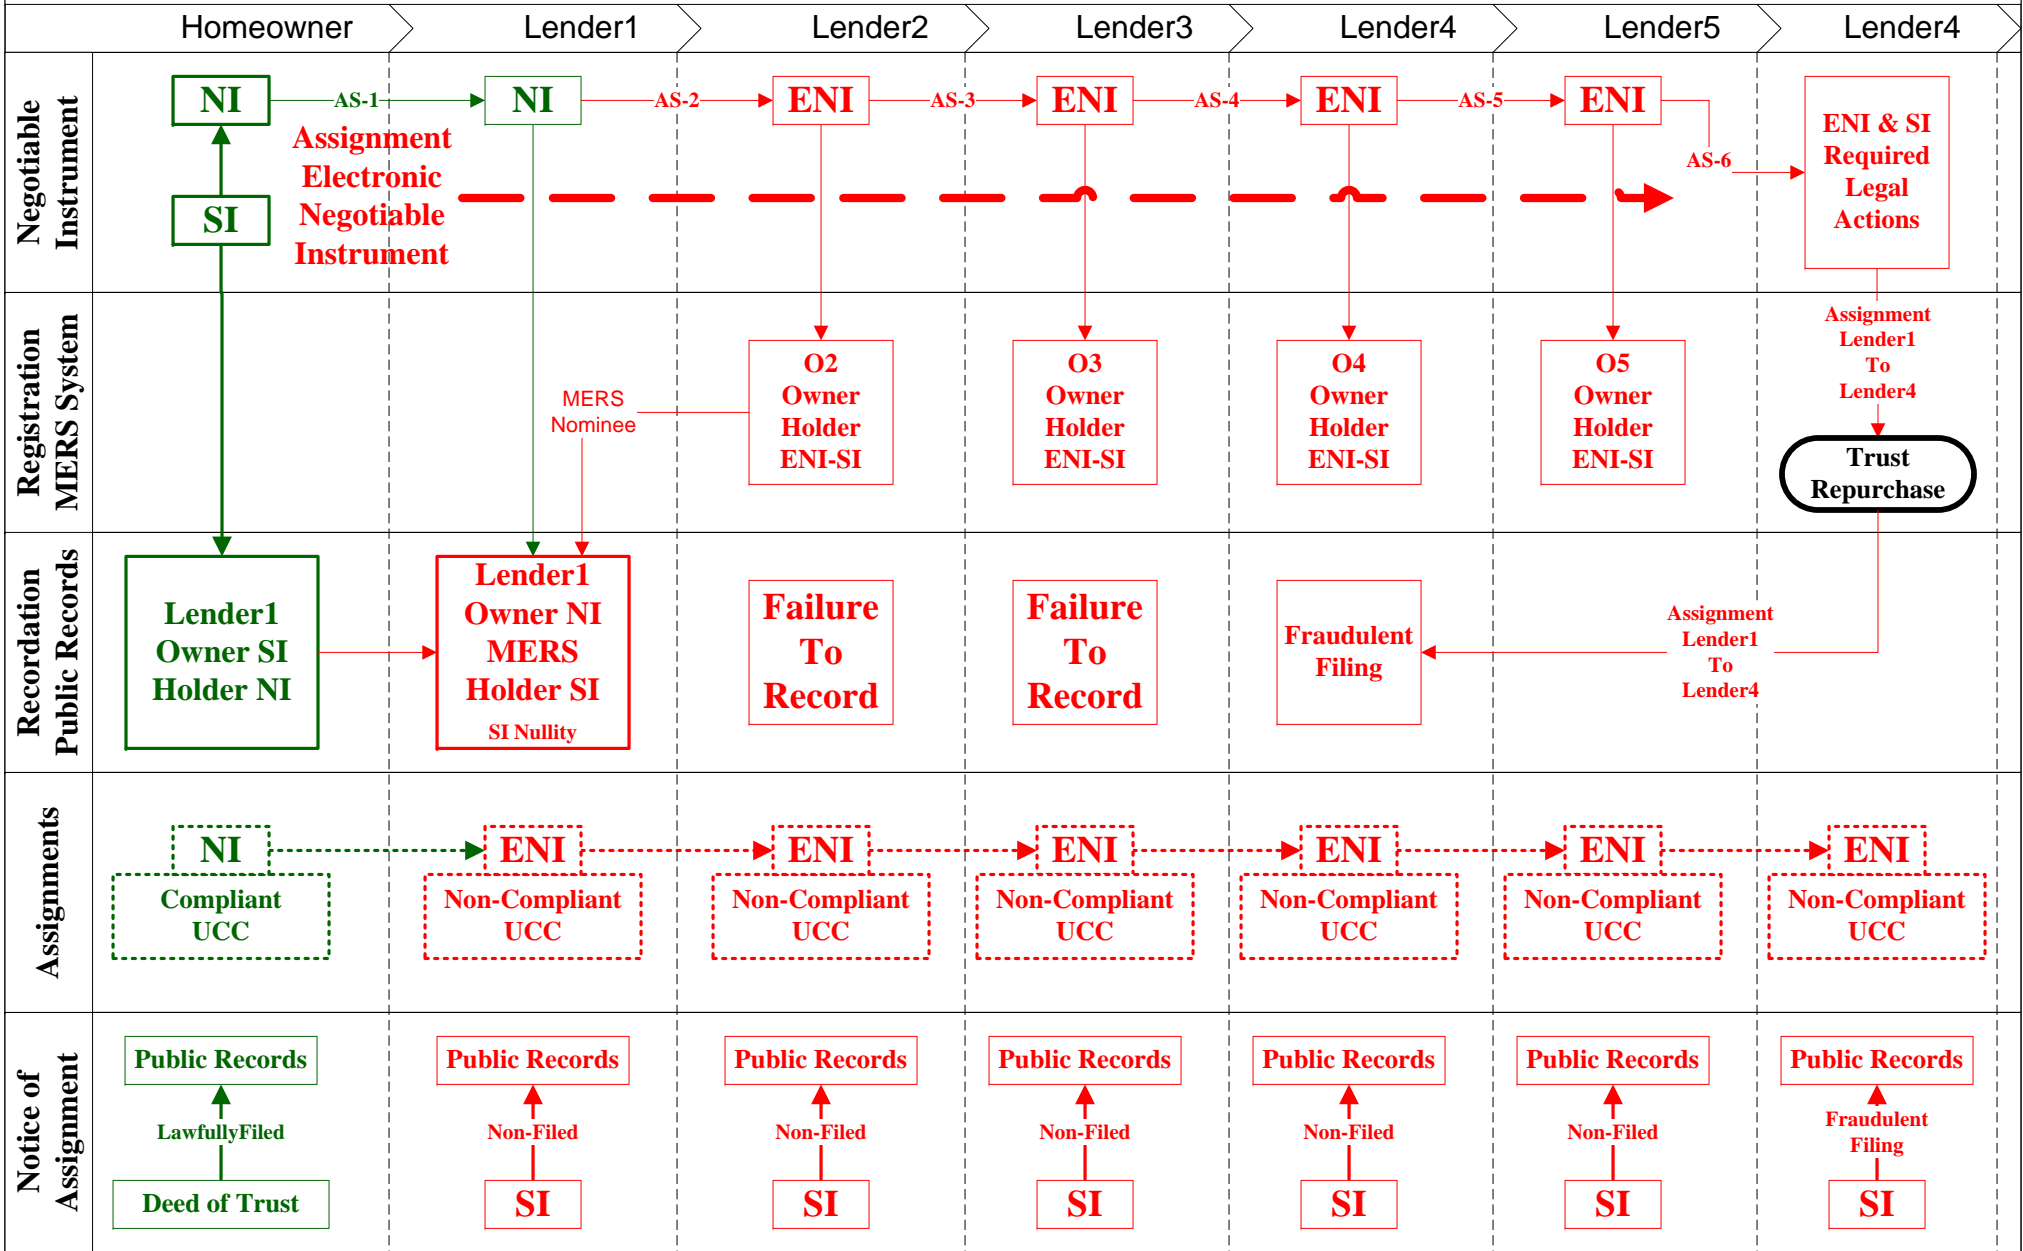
Homeowner | Lender1 | Lender2 | Lender3 | Lender4 | Lender5 | Lender4

Negotiable Instrument

NI
SI
AS-1
Assignment Electronic Negotiable Instrument
NI
AS-2
ENI
AS-3
ENI
AS-4
ENI
AS-5
ENI
AS-6
ENI & SI Required Legal Actions

Registration MERS System

MERS Nominee
O2 Owner Holder ENI-SI
O3 Owner Holder ENI-SI
O4 Owner Holder ENI-SI
O5 Owner Holder ENI-SI
Assignment Lender1 To Lender4
Trust Repurchase

Recordation Public Records

Lender1 Owner SI Holder NI
Lender1 Owner NI MERS Holder SI
SI Nullity
Failure To Record
Failure To Record
Fraudulent Filing
Assignment Lender1 To Lender4

Assignments

NI
Compliant UCC
ENI
Non-Compliant UCC
ENI
Non-Compliant UCC
ENI
Non-Compliant UCC
ENI
Non-Compliant UCC
ENI
Non-Compliant UCC
ENI
Non-Compliant UCC

Notice of Assignment

Public Records
LawfullyFiled
Deed of Trust
Public Records
Non-Filed
SI
Public Records
Non-Filed
SI
Public Records
Non-Filed
SI
Public Records
Non-Filed
SI
Public Records
Non-Filed
SI
Public Records
Fraudulent Filing
SI